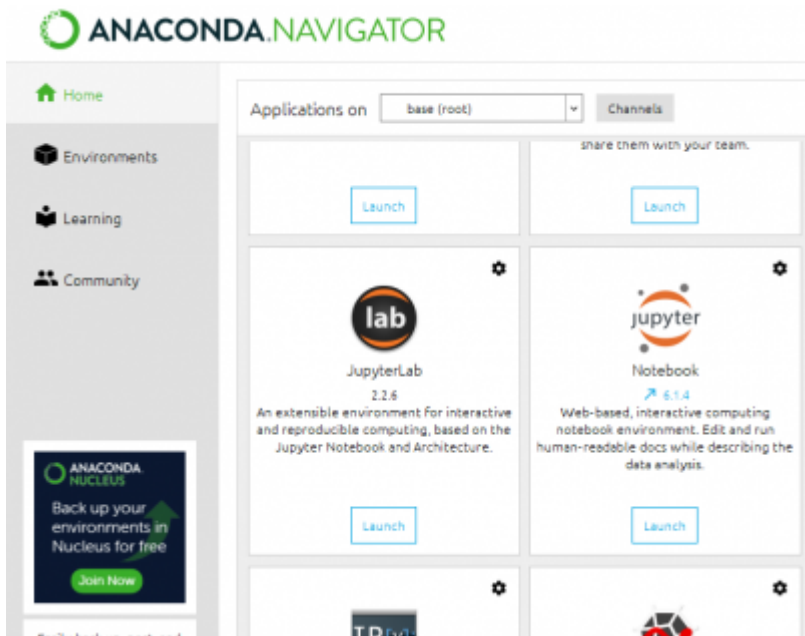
ANACONDA.NAVIGATOR

Home

Environments

Learning

Community

ANACONDA. NUCLEUS

Back up your environments in Nucleus for free

Join Now

Applications on base (root) Channels

share them with your team.

Launch

Launch

lab

JupyterLab

2.2.6

An extensible environment for interactive and reproducible computing, based on the Jupyter Notebook and Architecture.

Launch

jupyter

Notebook

6.1.4

Web-based, interactive computing notebook environment. Edit and run human-readable docs while describing the data analysis.

Launch

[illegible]